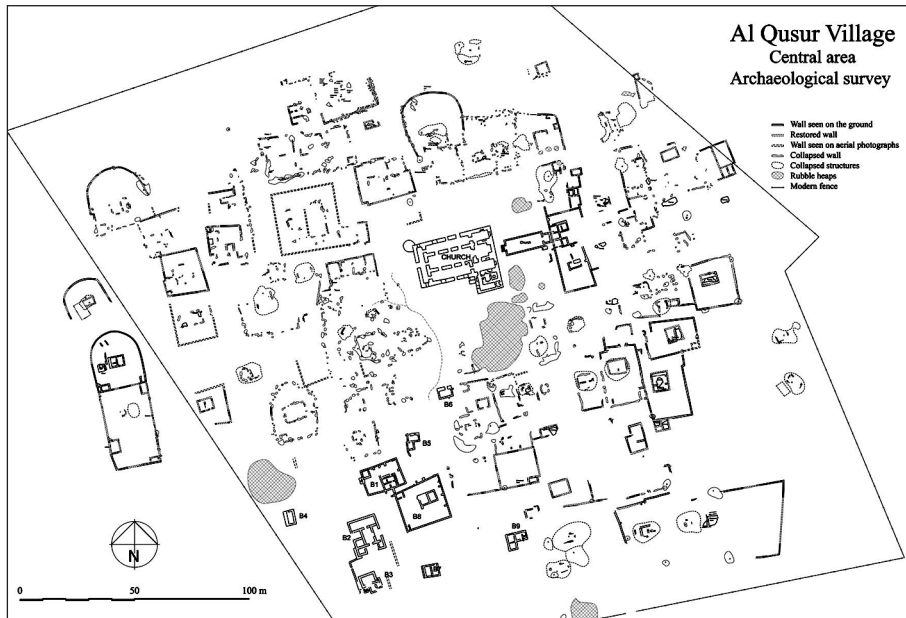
Al Qusur Village
Central area
Archaeological survey

Wall seen on the ground
Restored wall
Wall seen on aerial photographs
Collapsed wall
Collapsed structures
Rubble heaps
Modern fence

CHURCH

B1
B2
B3
B4
B5
B6
B8
B9

N

0
50
100 m